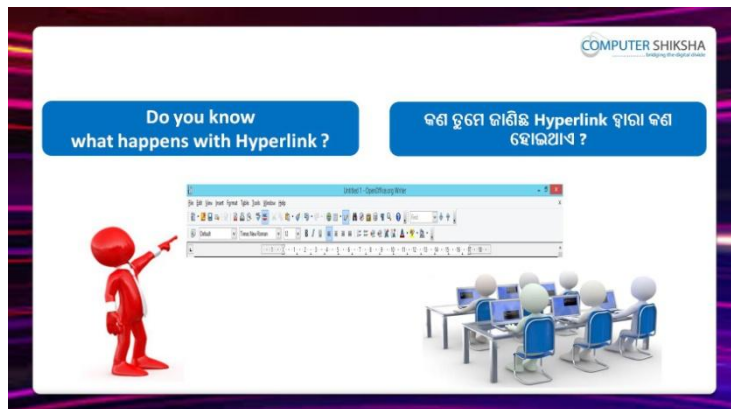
COMPUTER SHIKSHA
bridging the digital divide

Do you know what happens with Hyperlink ?

କଣ ତୁମେ ଜାଣିଛ Hyperlink ଦ୍ୱାରା କଣ ହୋଇଥାଏ ?

Untitled 1 - OpenOffice.org Writer

File Edit View Insert Format Table Tools Window Help

Default Times New Roman 12